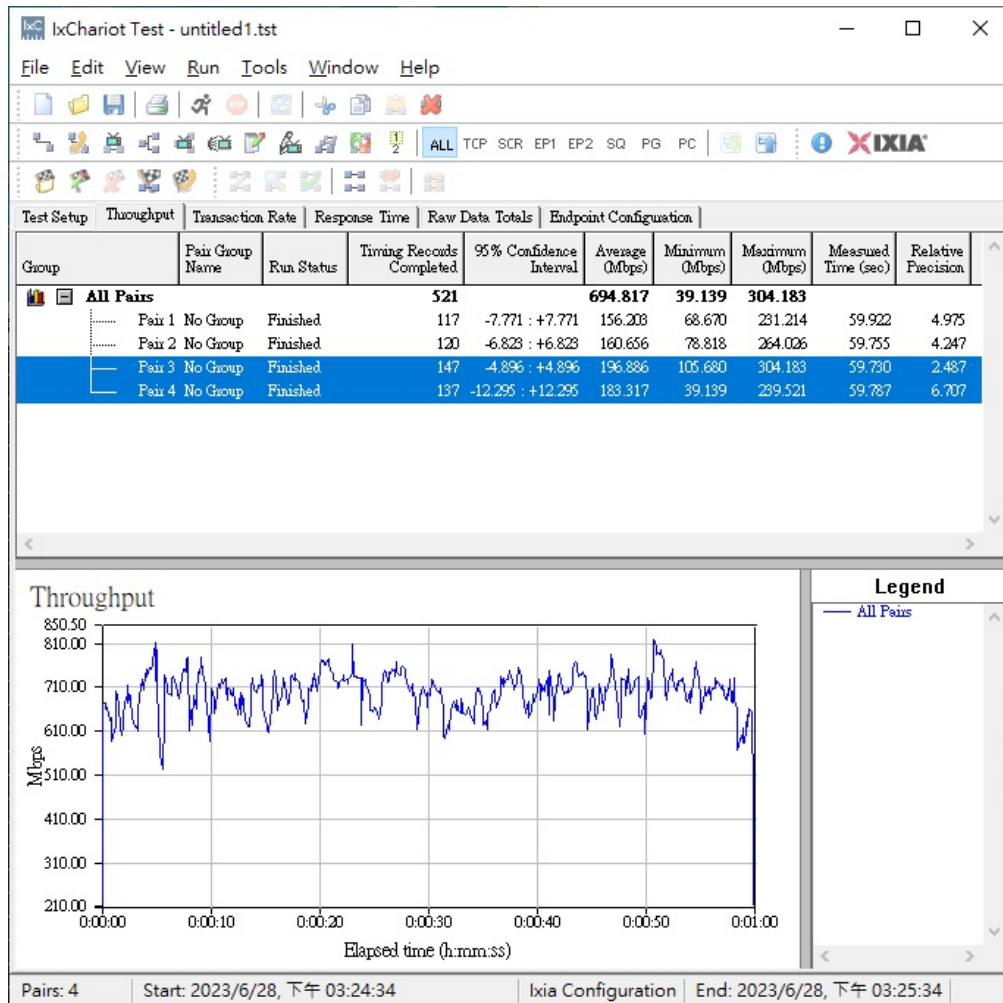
IxChariot Test - untitled1.tst

File Edit View Run Tools Window Help

ALL TCP SCR EP1 EP2 SQ PG PC

IXIA

Test Setup | Throughput | Transaction Rate | Response Time | Raw Data Totals | Endpoint Configuration

| Group | Pair Group Name | Run Status | Timing Records Completed | 95% Confidence Interval | Average (Mbps) | Minimum (Mbps) | Maximum (Mbps) | Measured Time (sec) | Relative Precision |
|---|---|---|---|---|---|---|---|---|---|
| All Pairs | | | 521 | | 694.817 | 39.139 | 304.183 | | |
| Pair 1 | No Group | Finished | 117 | -7.771 : +7.771 | 156.203 | 68.670 | 231.214 | 59.922 | 4.975 |
| Pair 2 | No Group | Finished | 120 | -6.823 : +6.823 | 160.656 | 78.818 | 264.026 | 59.755 | 4.247 |
| Pair 3 | No Group | Finished | 147 | -4.896 : +4.896 | 196.886 | 105.680 | 304.183 | 59.730 | 2.487 |
| Pair 4 | No Group | Finished | 137 | -12.295 : +12.295 | 183.317 | 39.139 | 239.521 | 59.787 | 6.707 |

Throughput

850.50
810.00
710.00
610.00
510.00
410.00
310.00
210.00

Mbps

0:00:00 0:00:10 0:00:20 0:00:30 0:00:40 0:00:50 0:01:00

Elapsed time (h:mm:ss)

Legend

All Pairs

Pairs: 4 | Start: 2023/6/28, 下午 03:24:34 | Ixia Configuration | End: 2023/6/28, 下午 03:25:34